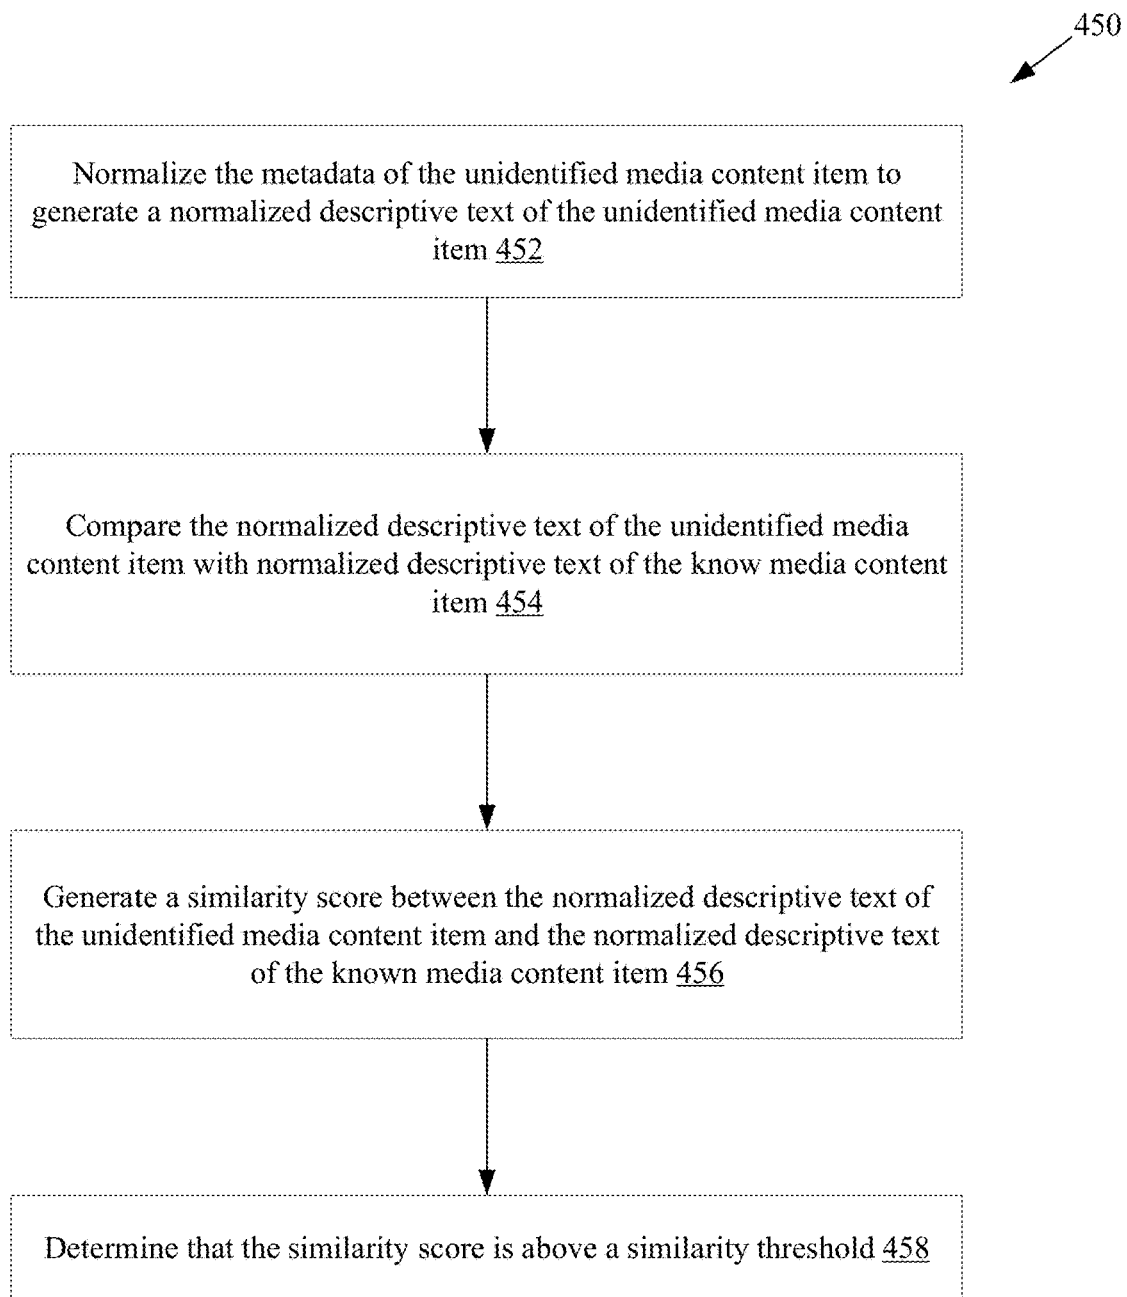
450

Normalize the metadata of the unidentified media content item to generate a normalized descriptive text of the unidentified media content item 452

Compare the normalized descriptive text of the unidentified media content item with normalized descriptive text of the know media content item 454

Generate a similarity score between the normalized descriptive text of the unidentified media content item and the normalized descriptive text of the known media content item 456

Determine that the similarity score is above a similarity threshold 458